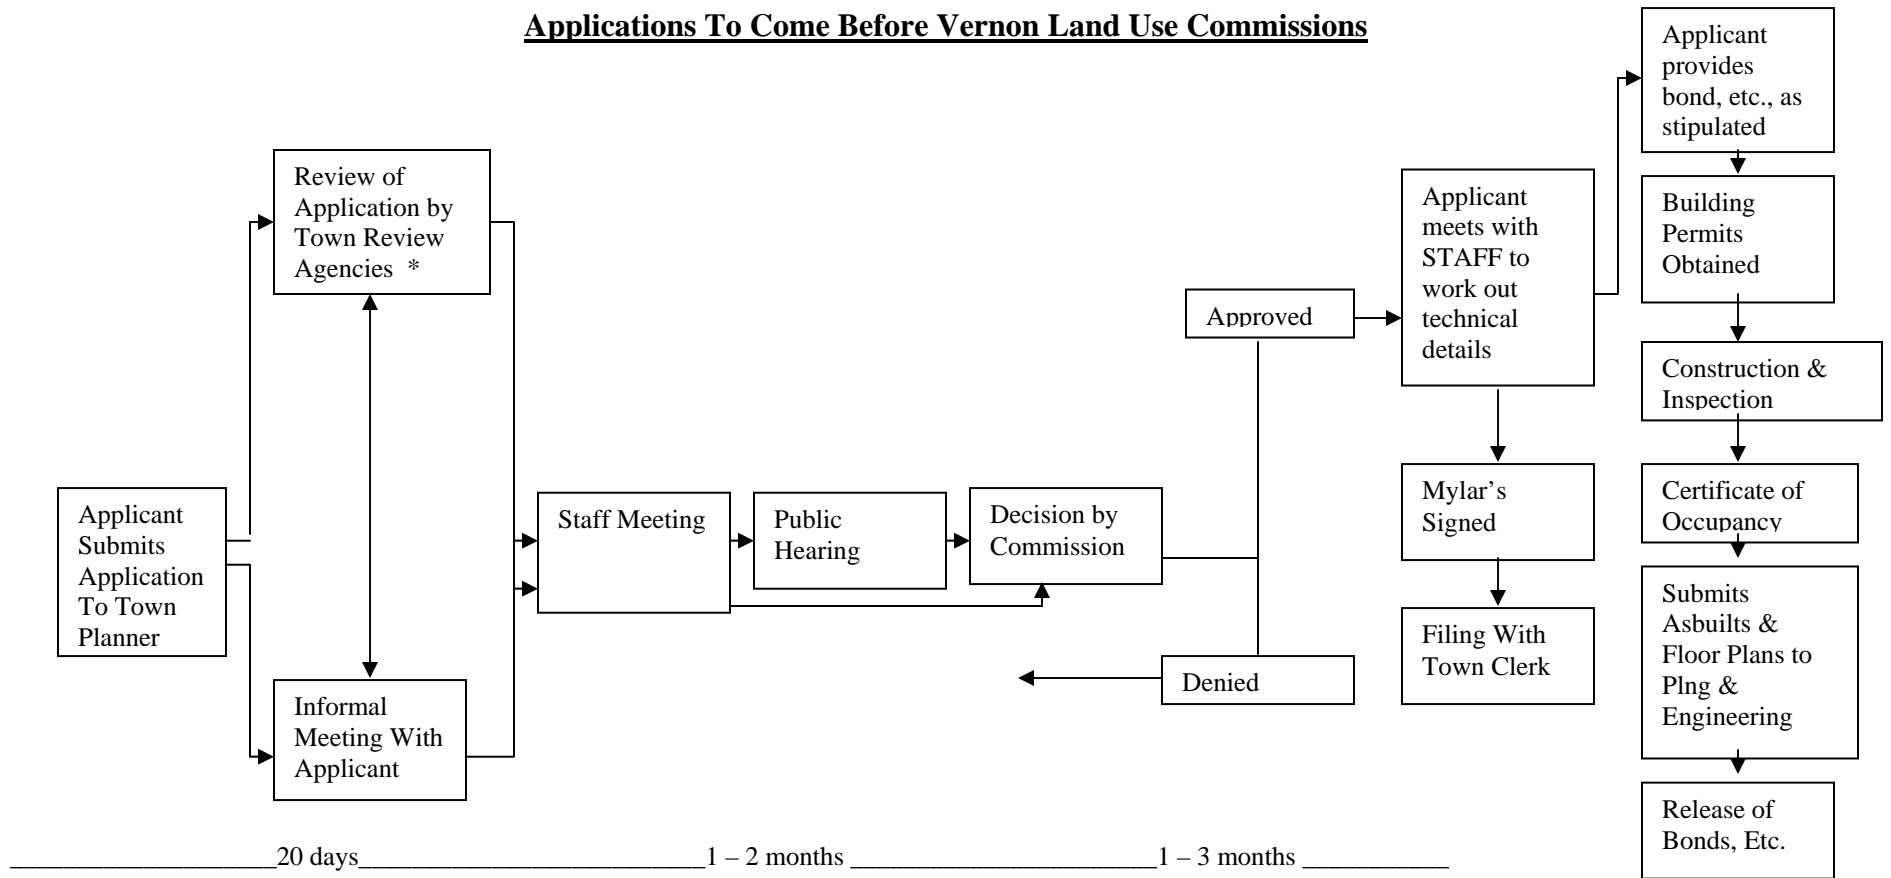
Applications To Come Before Vernon Land Use Commissions

Applicant Submits Application To Town Planner

Review of Application by Town Review Agencies *

Informal Meeting With Applicant

Staff Meeting

Public Hearing

Decision by Commission

Approved

Denied

Applicant meets with STAFF to work out technical details

Mylar's Signed

Filing With Town Clerk

Applicant provides bond, etc., as stipulated

Building Permits Obtained

Construction & Inspection

Certificate of Occupancy

Submits Asbuilts & Floor Plans to Plng & Engineering

Release of Bonds, Etc.

____________________20 days__________________________1 – 2 months ________________________1 – 3 months ___________